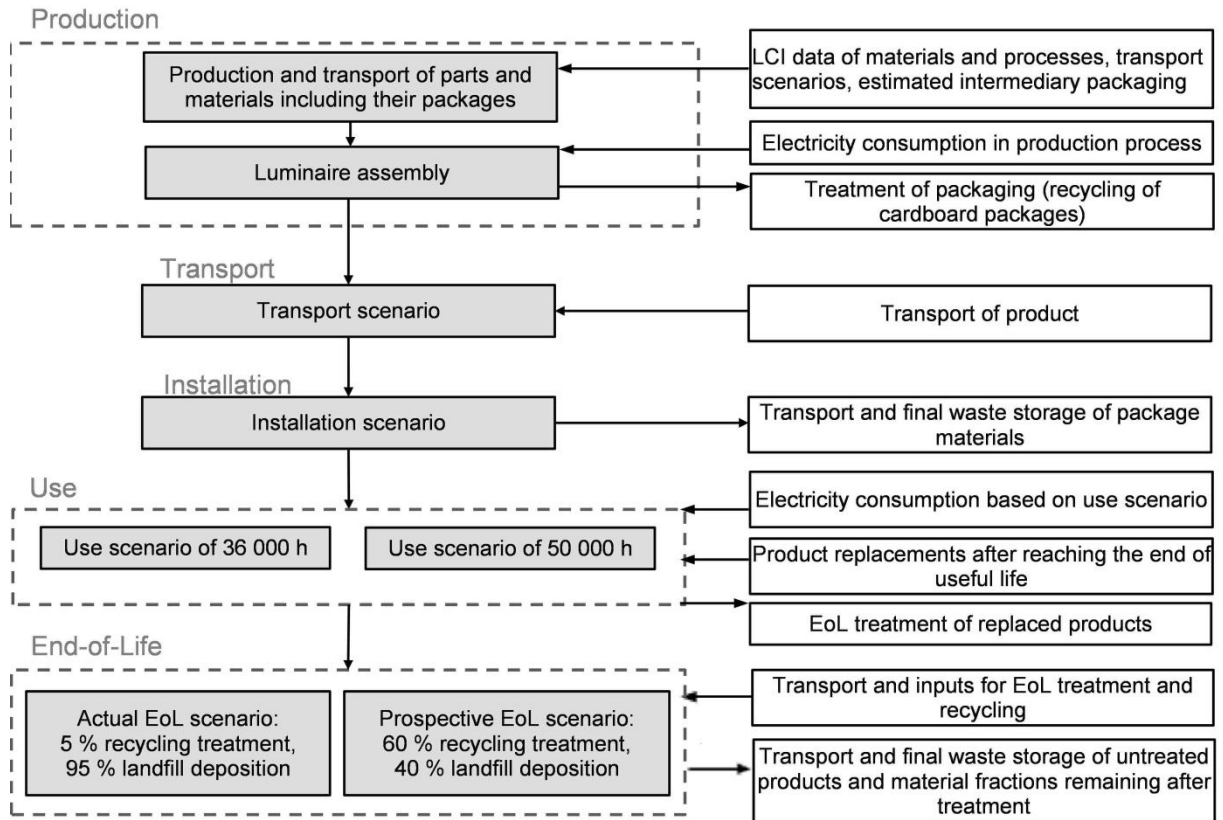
Production

Production and transport of parts and materials including their packages

LCI data of materials and processes, transport scenarios, estimated intermediary packaging

Luminaire assembly

Electricity consumption in production process

Treatment of packaging (recycling of cardboard packages)

Transport

Transport scenario

Transport of product

Installation

Installation scenario

Transport and final waste storage of package materials

Use

Electricity consumption based on use scenario

Use scenario of 36 000 h

Use scenario of 50 000 h

Product replacements after reaching the end of useful life

EoL treatment of replaced products

End-of-Life

Actual EoL scenario: 5 % recycling treatment, 95 % landfill deposition

Prospective EoL scenario: 60 % recycling treatment, 40 % landfill deposition

Transport and inputs for EoL treatment and recycling

Transport and final waste storage of untreated products and material fractions remaining after treatment